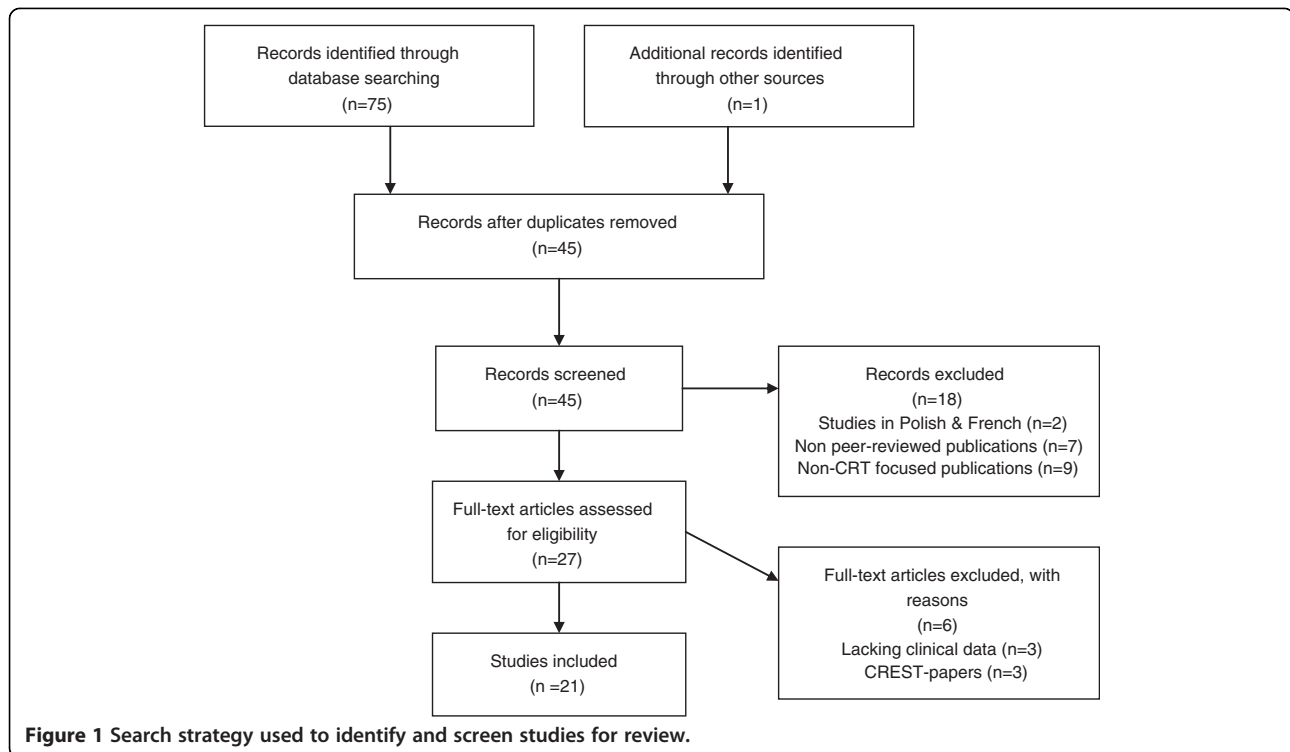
Records identified through database searching
(n=75)

Additional records identified through other sources
(n=1)

Records after duplicates removed
(n=45)

Records screened
(n=45)

Records excluded
(n=18)
Studies in Polish & French (n=2)
Non peer-reviewed publications (n=7)
Non-CRT focused publications (n=9)

Full-text articles assessed for eligibility
(n=27)

Full-text articles excluded, with reasons
(n=6)
Lacking clinical data (n=3)
CREST-papers (n=3)

Studies included
(n =21)

**Figure 1 Search strategy used to identify and screen studies for review.**